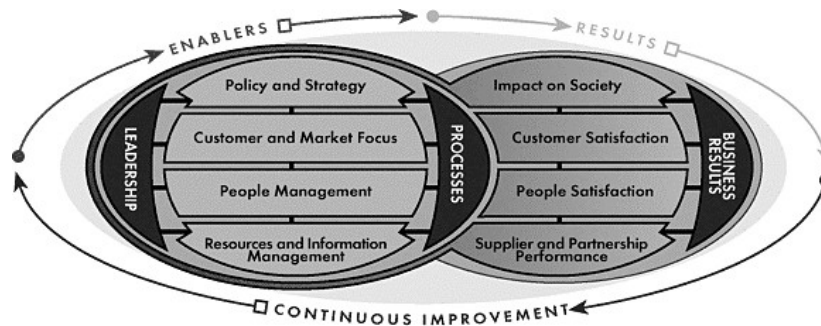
ENABLERS

RESULTS

LEADERSHIP

Policy and Strategy

Customer and Market Focus

People Management

Resources and Information Management

PROCESSES

Impact on Society

Customer Satisfaction

People Satisfaction

Supplier and Partnership Performance

BUSINESS RESULTS

CONTINUOUS IMPROVEMENT